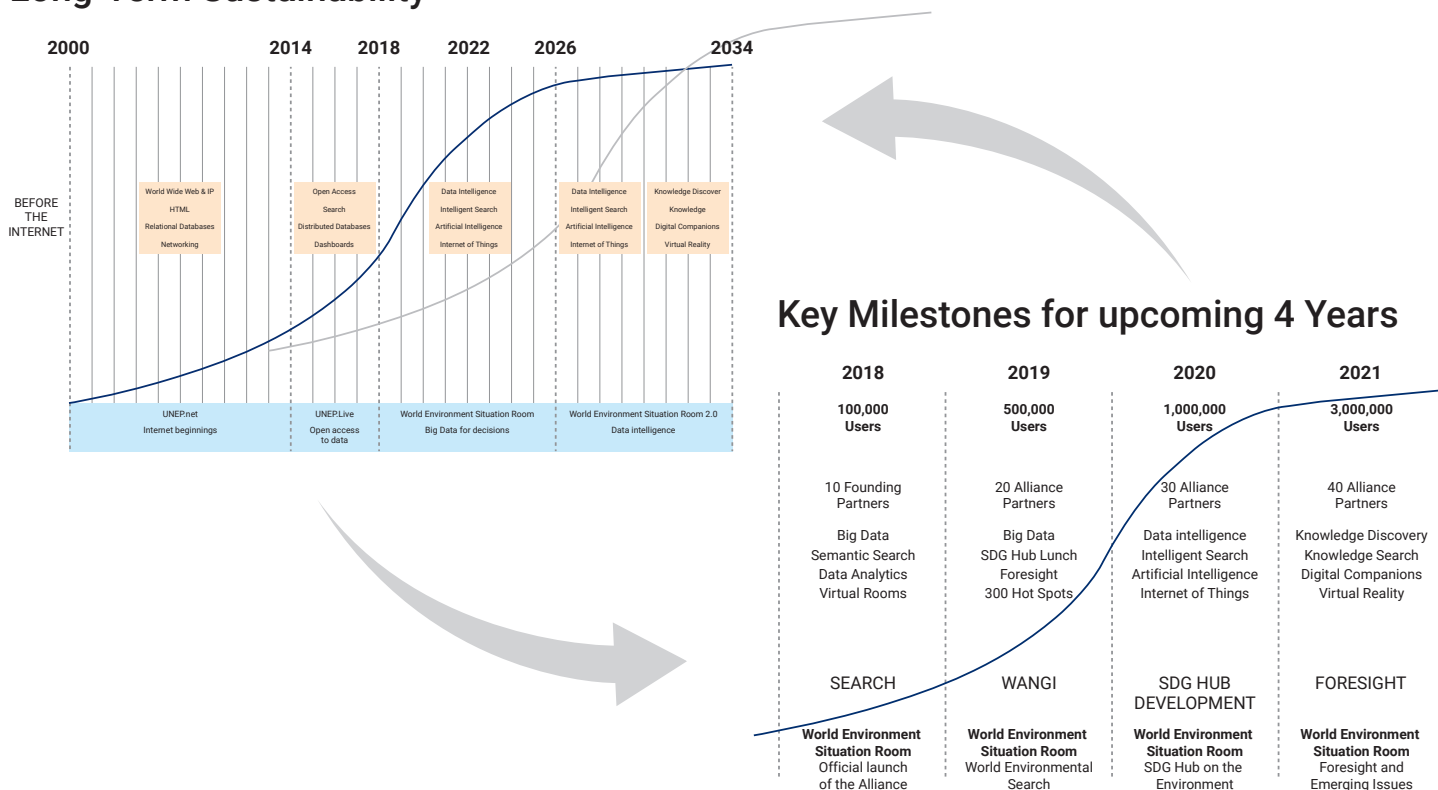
Long-Term Sustainability

2000 2014 2018 2022 2026 2034

BEFORE THE INTERNET

World Wide Web & IP
HTML
Relational Databases
Networking

Open Access
Search
Distributed Databases
Dashboards

Data Intelligence
Intelligent Search
Artificial Intelligence
Internet of Things

Data Intelligence
Intelligent Search
Artificial Intelligence
Internet of Things

Knowledge Discover
Knowledge
Digital Companions
Virtual Reality

UNEP.net
Internet beginnings

UNEP.Live
Open access to data

World Environment Situation Room
Big Data for decisions

World Environment Situation Room 2.0
Data intelligence

Key Milestones for upcoming 4 Years

| 2018 | 2019 | 2020 | 2021 |
|---|---|---|---|
| 100,000 Users | 500,000 Users | 1,000,000 Users | 3,000,000 Users |
| 10 Founding Partners | 20 Alliance Partners | 30 Alliance Partners | 40 Alliance Partners |
| Big Data Semantic Search Data Analytics Virtual Rooms | Big Data SDG Hub Lunch Foresight 300 Hot Spots | Data intelligence Intelligent Search Artificial Intelligence Internet of Things | Knowledge Discovery Knowledge Search Digital Companions Virtual Reality |
| SEARCH | WANGI | SDG HUB DEVELOPMENT | FORESIGHT |
| World Environment Situation Room Official launch of the Alliance | World Environment Situation Room World Environmental Search | World Environment Situation Room SDG Hub on the Environment | World Environment Situation Room Foresight and Emerging Issues |